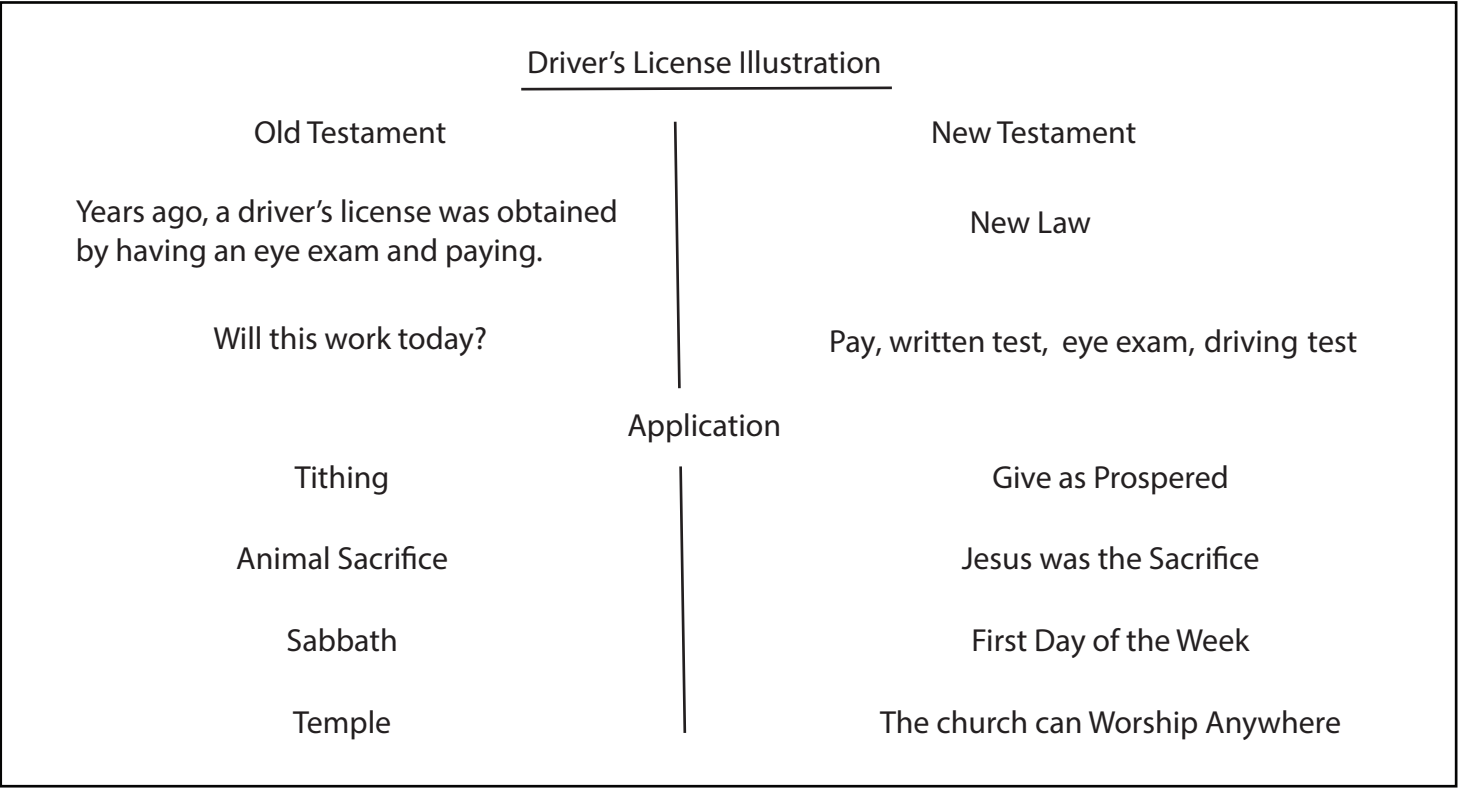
Driver’s License Illustration

| Old Testament | New Testament |
|---|---|
| Years ago, a driver’s license was obtained by having an eye exam and paying. | New Law |
| Will this work today? | Pay, written test, eye exam, driving test |

Application

| | |
|---|---|
| Tithing | Give as Prospered |
| Animal Sacrifice | Jesus was the Sacrifice |
| Sabbath | First Day of the Week |
| Temple | The church can Worship Anywhere |